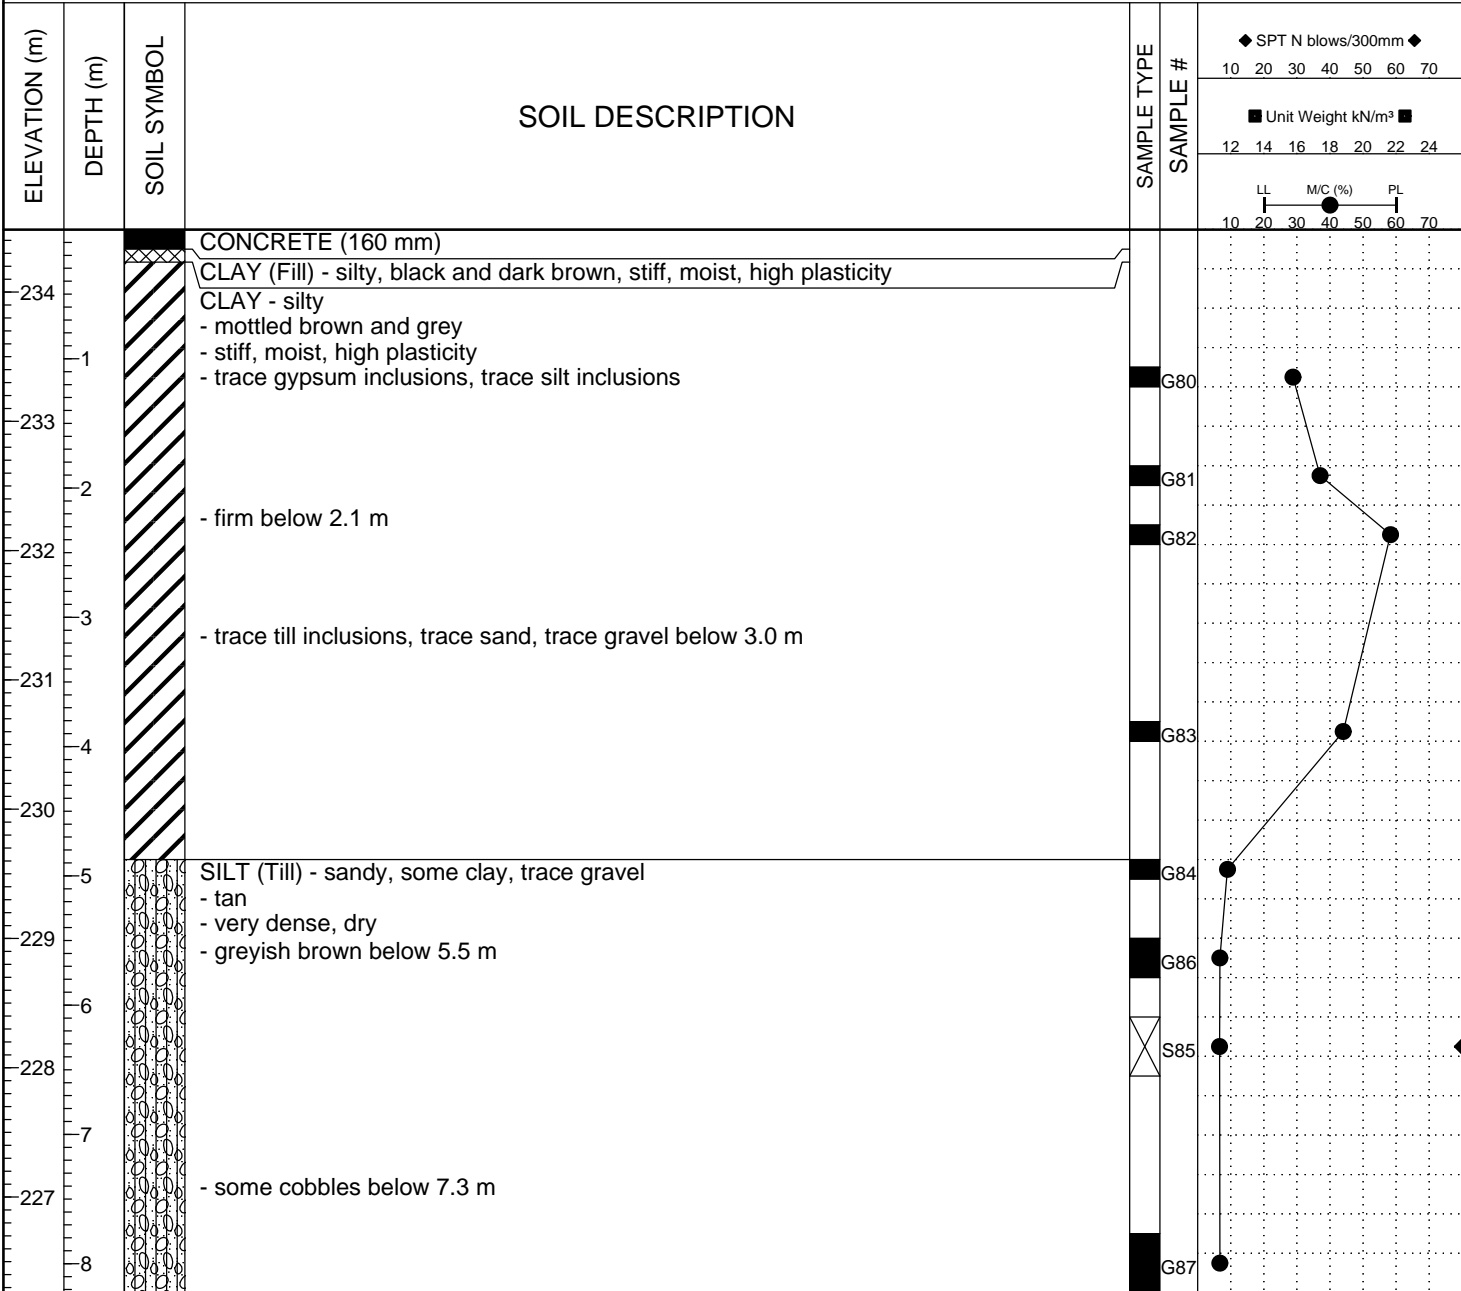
ELEVATION (m)

DEPTH (m)

SOIL SYMBOL

SOIL DESCRIPTION

SAMPLE TYPE

SAMPLE #

◆ SPT N blows/300mm ◆
10 20 30 40 50 60 70

Unit Weight kN/m³
12 14 16 18 20 22 24

LL M/C (%) PL
10 20 30 40 50 60 70

234
233
232
231
230
229
228
227

1
2
3
4
5
6
7
8

CONCRETE (160 mm)

CLAY (Fill) - silty, black and dark brown, stiff, moist, high plasticity

CLAY - silty
- mottled brown and grey
- stiff, moist, high plasticity
- trace gypsum inclusions, trace silt inclusions

- firm below 2.1 m

- trace till inclusions, trace sand, trace gravel below 3.0 m

SILT (Till) - sandy, some clay, trace gravel
- tan
- very dense, dry
- greyish brown below 5.5 m

- some cobbles below 7.3 m

G80
G81
G82
G83
G84
G86
S85
G87